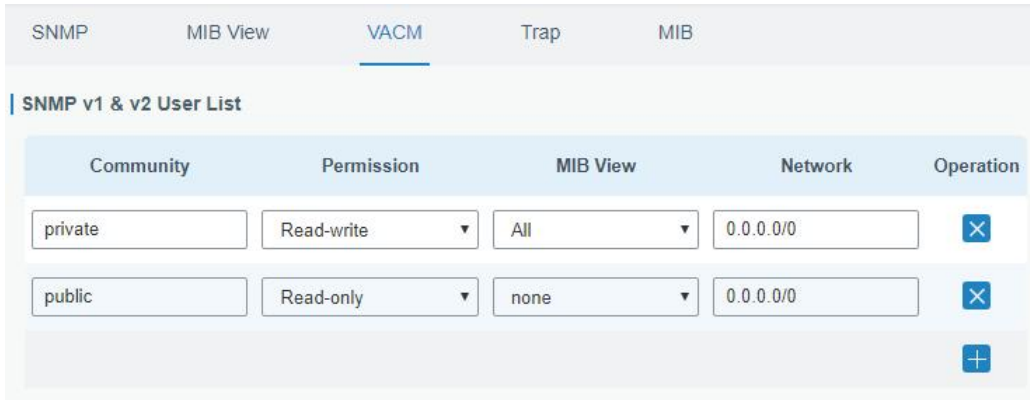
SNMP MIB View VACM Trap MIB

SNMP v1 & v2 User List

| Community | Permission | MIB View | Network | Operation |
|---|---|---|---|---|
| private | Read-write | All | 0.0.0.0/0 | |
| public | Read-only | none | 0.0.0.0/0 | |